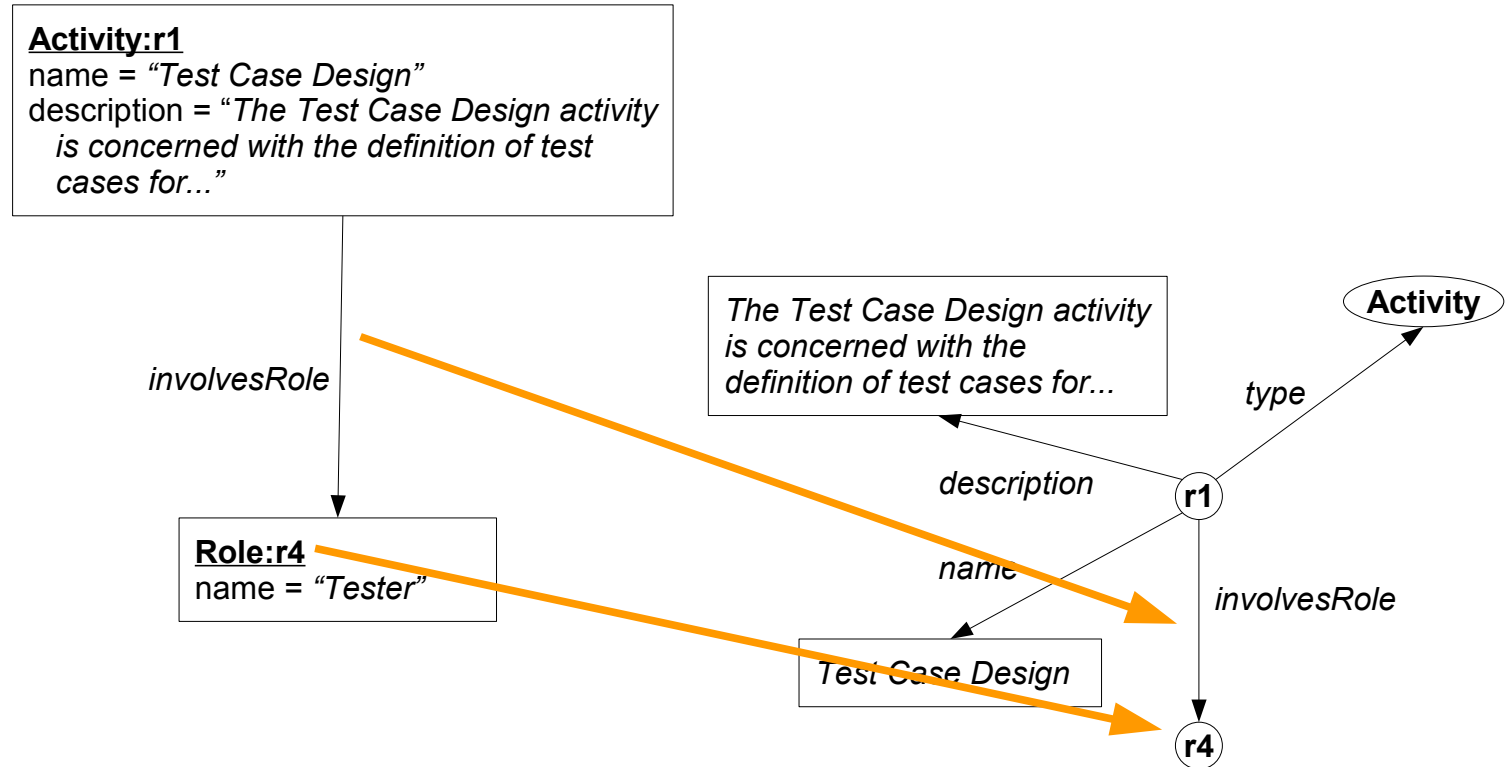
Activity:r1
name = “Test Case Design”
description = “The Test Case Design activity is concerned with the definition of test cases for...”

involvesRole

Role:r4
name = “Tester”

The Test Case Design activity is concerned with the definition of test cases for...

Activity

type

description

r1

name

involvesRole

Test Case Design

r4